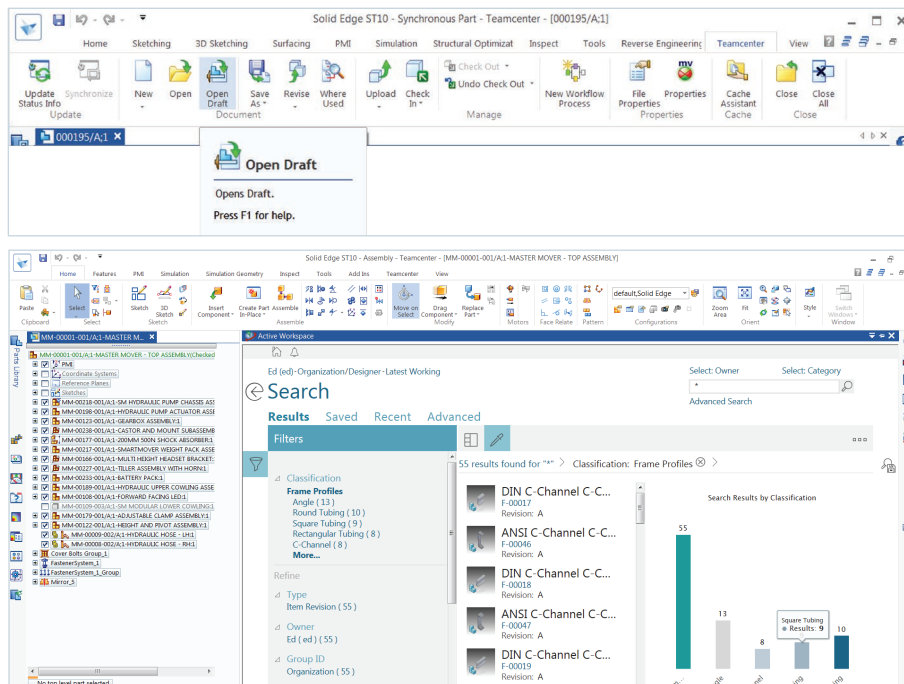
Solid Edge ST10 - Synchronous Part - Teamcenter - [000195/A;1]

Home Sketching 3D Sketching Surfacing PMI Simulation Structural Optimizat Inspect Tools Reverse Engineering Teamcenter View

Update Status Info Synchronize
Update

New Open Open Draft Save As Revise Where Used
Document

Upload Check In Check Out Undo Check Out
Manage

New Workflow Process

File Properties Properties
Properties

Cache Assistant
Cache

Close Close All
Close

000195/A;1

Open Draft

Opens Draft.

Press F1 for help.

Solid Edge ST10 - Assembly - Teamcenter - [MM-00001-001/A;1-MASTER MOVER - TOP ASSEMBLY]

Home Features PMI Simulation Simulation Geometry Inspect Tools Add Ins Teamcenter View

Paste Clipboard Select Select Sketch 3D Sketch Sketch Insert Component Create Part In-Place Assemble Assemble Move on Select Drag Component Replace Part Modify Motors Face Relate Pattern default.Solid Edge Configurations Zoom Area Fit Orient Style Switch Windows Window

MM-00001-001/A;1-MASTER MOV

Parts Library

MM-00001-001/A;1-MASTER MOVER - TOP ASSEMBLY(Checked
PMI
Coordinate Systems
Reference Planes
Sketches
MM-00218-001/A;1-SM HYDRAULIC PUMP CHASSIS ASS
MM-00198-001/A;1-HYDRAULIC PUMP ACTUATOR ASSE
MM-00123-001/A;1-GEARBOX ASSEMBLY:1
MM-00238-001/A;1-CASTOR AND MOUNT SUBASSEMB
MM-00177-001/A;1-200MM 500N SHOCK ABSORBER:1
MM-00217-001/A;1-SMARTMOVER WEIGHT PACK ASSE
MM-00166-001/A;1-MULTI HEIGHT HEADSET BRACKET:
MM-00227-001/A;1-TILLER ASSEMBLY WITH HORN:1
MM-00233-001/A;1-BATTERY PACK:1
MM-00189-001/A;1-HYDRAULIC UPPER COWLING ASSE
MM-00108-001/A;1-FORWARD FACING LED:1
MM-00109-003/A;1-SM MODULAR LOWER COWLING:1
MM-00179-001/A;1-ADJUSTABLE CLAMP ASSEMBLY:1
MM-00122-001/A;1-HEIGHT AND PIVOT ASSEMBLY:1
MM-00009-002/A;1-HYDRAULIC HOSE - LH:1
MM-00009-001/A;1-HYDRAULIC HOSE - RH:1
Cover Bolts Group_1
FastenerSystem_1
FastenerSystem_1_Group
Mirror_5

No top level part selected

Active Workspace

Ed (ed)-Organization/Designer-Latest Working

Select: Owner Select: Category

Search

Advanced Search

Results Saved Recent Advanced

Filters

55 results found for "*" Classification: Frame Profiles

Classification
Frame Profiles
Angle ( 13 )
Round Tubing ( 10 )
Square Tubing ( 9 )
Rectangular Tubing ( 8 )
C-Channel ( 8 )
More...

Refine

Type
Item Revision ( 55 )

Owner
Ed ( ed ) ( 55 )

Group ID
Organization ( 55 )

DIN C-Channel C-C...
F-00017
Revision: A

ANSI C-Channel C-C...
F-00046
Revision: A

DIN C-Channel C-C...
F-00018
Revision: A

ANSI C-Channel C-C...
F-00047
Revision: A

DIN C-Channel C-C...
F-00019
Revision: A

Search Results by Classification

55
13
8
Square Tubing
Results: 9
10